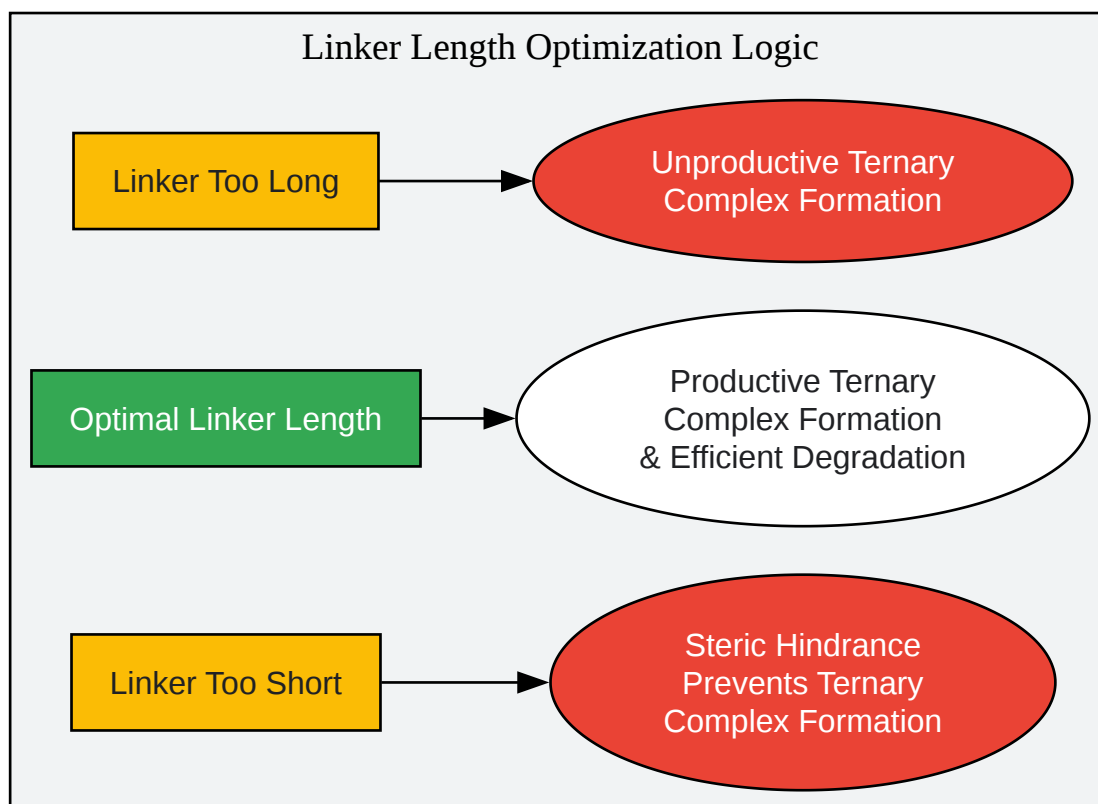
Linker Length Optimization Logic

Linker Too Long

Unproductive Ternary Complex Formation

Optimal Linker Length

Productive Ternary Complex Formation & Efficient Degradation

Linker Too Short

Steric Hindrance Prevents Ternary Complex Formation